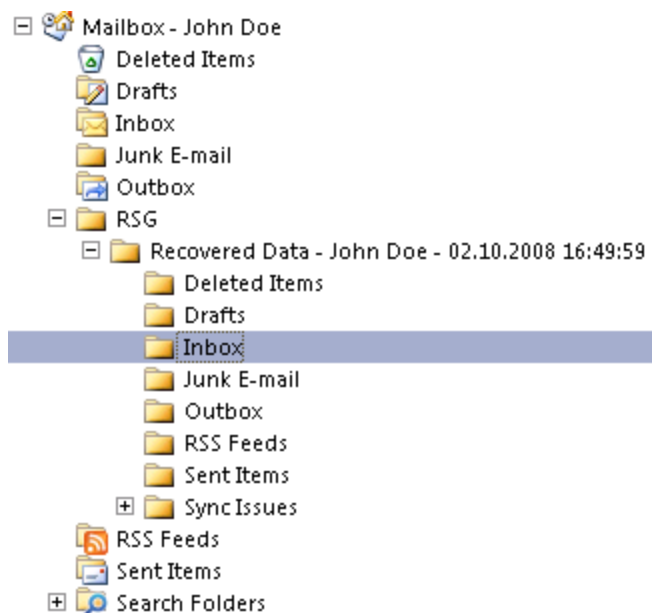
Mailbox - John Doe
Deleted Items
Drafts
Inbox
Junk E-mail
Outbox
RSG
Recovered Data - John Doe - 02.10.2008 16:49:59
Deleted Items
Drafts
Inbox
Junk E-mail
Outbox
RSS Feeds
Sent Items
Sync Issues
RSS Feeds
Sent Items
Search Folders